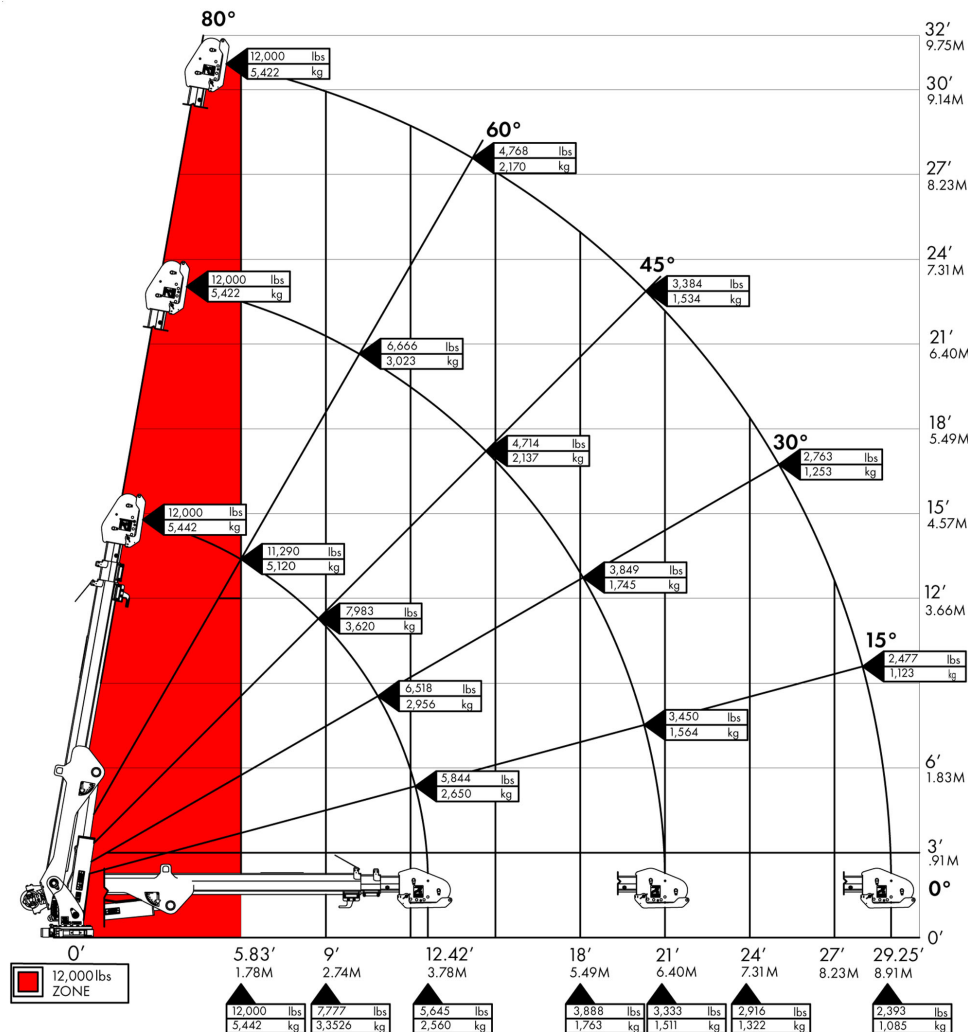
80°

12,000 lbs
5,422 kg

32′
9.75M

30′
9.14M

60°

4,768 lbs
2,170 kg

27′
8.23M

24′
7.31M

45°

3,384 lbs
1,534 kg

12,000 lbs
5,422 kg

6,666 lbs
3,023 kg

21′
6.40M

18′
5.49M

4,714 lbs
2,137 kg

30°

2,763 lbs
1,253 kg

15′
4.57M

12,000 lbs
5,442 kg

11,290 lbs
5,120 kg

3,849 lbs
1,745 kg

12′
3.66M

7,983 lbs
3,620 kg

15°

2,477 lbs
1,123 kg

6,518 lbs
2,956 kg

3,450 lbs
1,564 kg

6′
1.83M

5,844 lbs
2,650 kg

3′
.91M

0°

0′

0′

5.83′
1.78M

9′
2.74M

12.42′
3.78M

18′
5.49M

21′
6.40M

24′
7.31M

27′
8.23M

29.25′
8.91M

12,000 lbs ZONE

12,000 lbs
5,442 kg

7,777 lbs
3,3526 kg

5,645 lbs
2,560 kg

3,888 lbs
1,763 kg

3,333 lbs
1,511 kg

2,916 lbs
1,322 kg

2,393 lbs
1,085 kg